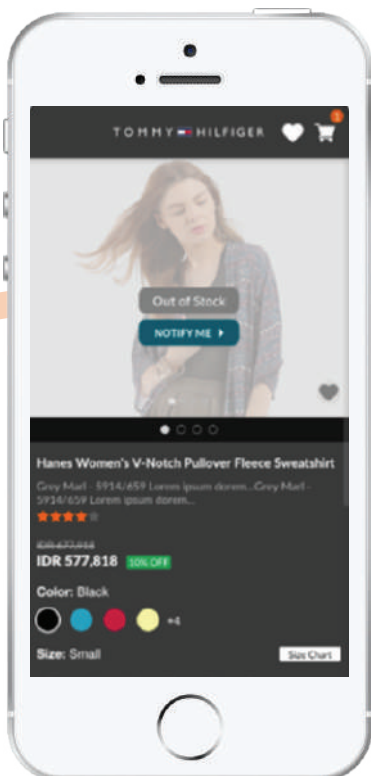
TOMMY HILFIGER

1

Out of Stock

NOTIFY ME

Hanes Women's V-Notch Pullover Fleece Sweatshirt

Grey Marl - 5914/659 Lorem ipsum dorem...Grey Marl - 5914/659 Lorem ipsum dorem...

IDR 677,444

IDR 577,818 10% OFF

Color: Black

+4

Size: Small

Size Chart